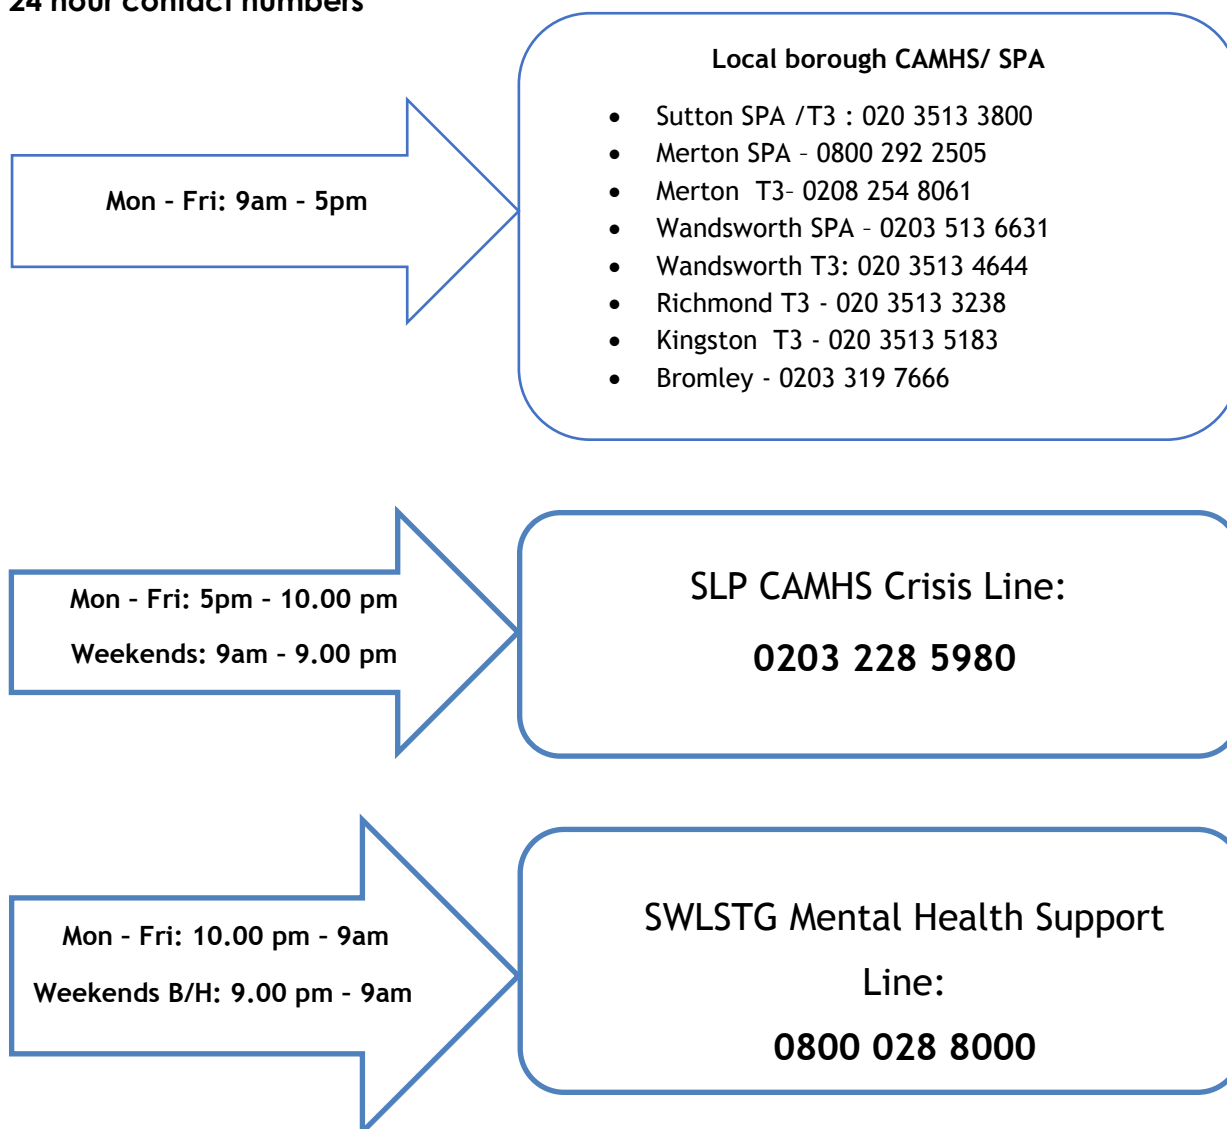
24 hour contact numbers

Mon – Fri: 9am – 5pm

Local borough CAMHS/ SPA

- Sutton SPA /T3 : 020 3513 3800
- Merton SPA – 0800 292 2505
- Merton T3– 0208 254 8061
- Wandsworth SPA – 0203 513 6631
- Wandsworth T3: 020 3513 4644
- Richmond T3 - 020 3513 3238
- Kingston T3 - 020 3513 5183
- Bromley - 0203 319 7666

Mon – Fri: 5pm – 10.00 pm

Weekends: 9am – 9.00 pm

SLP CAMHS Crisis Line:

0203 228 5980

Mon – Fri: 10.00 pm – 9am

Weekends B/H: 9.00 pm – 9am

SWLSTG Mental Health Support Line:

0800 028 8000